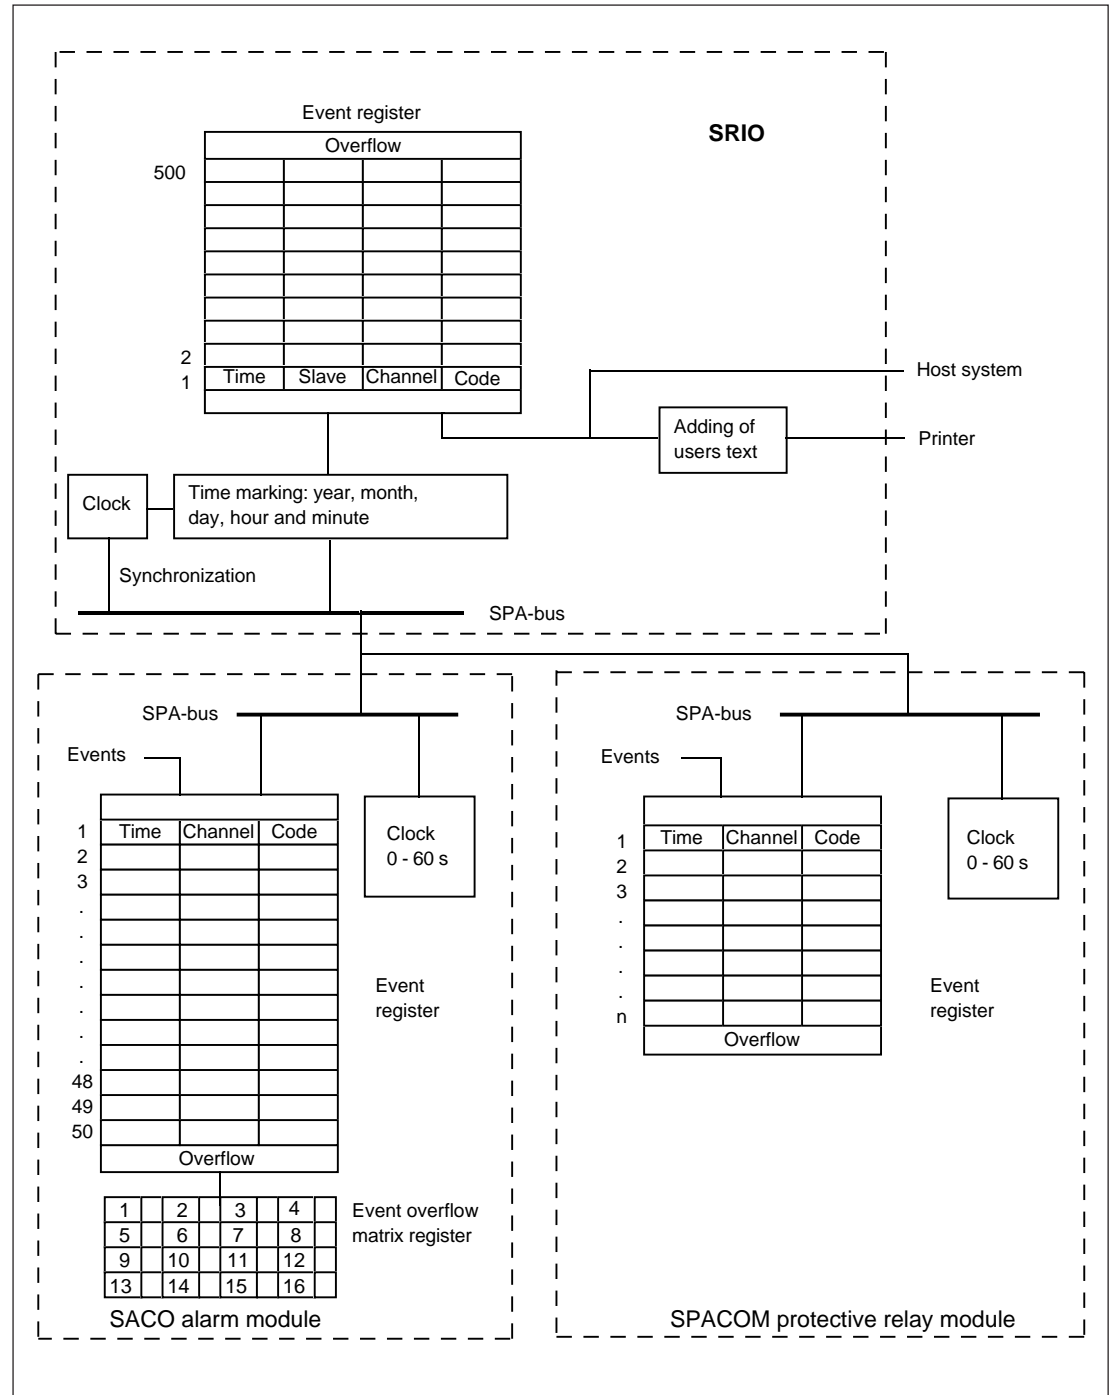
Event register

SRIO

Overflow

500

2

1

| Time | Slave | Channel | Code |
|---|---|---|---|

Host system

Adding of users text

Printer

Clock

Time marking: year, month, day, hour and minute

Synchronization

SPA-bus

SPA-bus

Events

| | Time | Channel | Code |
|---|---|---|---|
| 1 | | | |
| 2 | | | |
| 3 | | | |
| . | | | |
| . | | | |
| . | | | |
| . | | | |
| . | | | |
| . | | | |
| . | | | |
| 48 | | | |
| 49 | | | |
| 50 | | | |

Overflow

Clock 0 - 60 s

Event register

| 1 | 2 | 3 | 4 |
|---|---|---|---|
| 5 | 6 | 7 | 8 |
| 9 | 10 | 11 | 12 |
| 13 | 14 | 15 | 16 |

Event overflow matrix register

SACO alarm module

SPA-bus

Events

| | Time | Channel | Code |
|---|---|---|---|
| 1 | | | |
| 2 | | | |
| 3 | | | |
| . | | | |
| . | | | |
| . | | | |
| . | | | |
| n | | | |

Overflow

Clock 0 - 60 s

Event register

SPACOM protective relay module